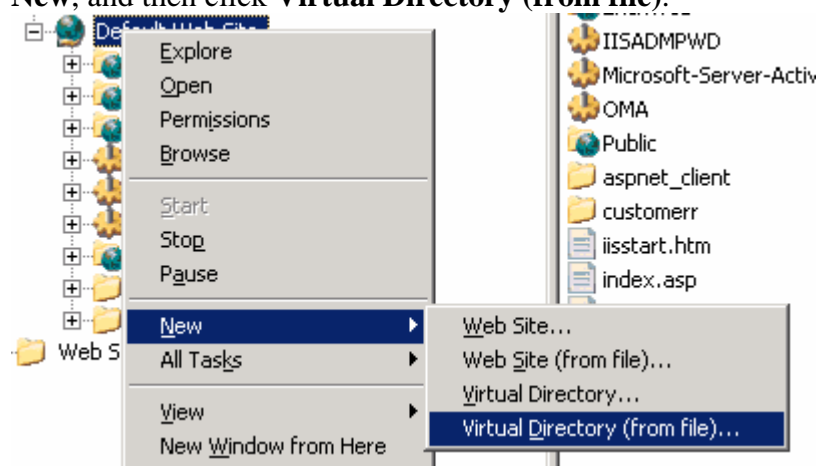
New, and then click **Virtual Directory (from file)**.

Default Web Site

Explore
Open
Permissions
Browse

Start
Stop
Pause

New
All Tasks

View
New Window from Here

Web S

IISADMPWD
Microsoft-Server-Activ
OMA
Public
aspnet_client
customerr
iisstart.htm
index.asp

Web Site...
Web Site (from file)...
Virtual Directory...
Virtual Directory (from file)...